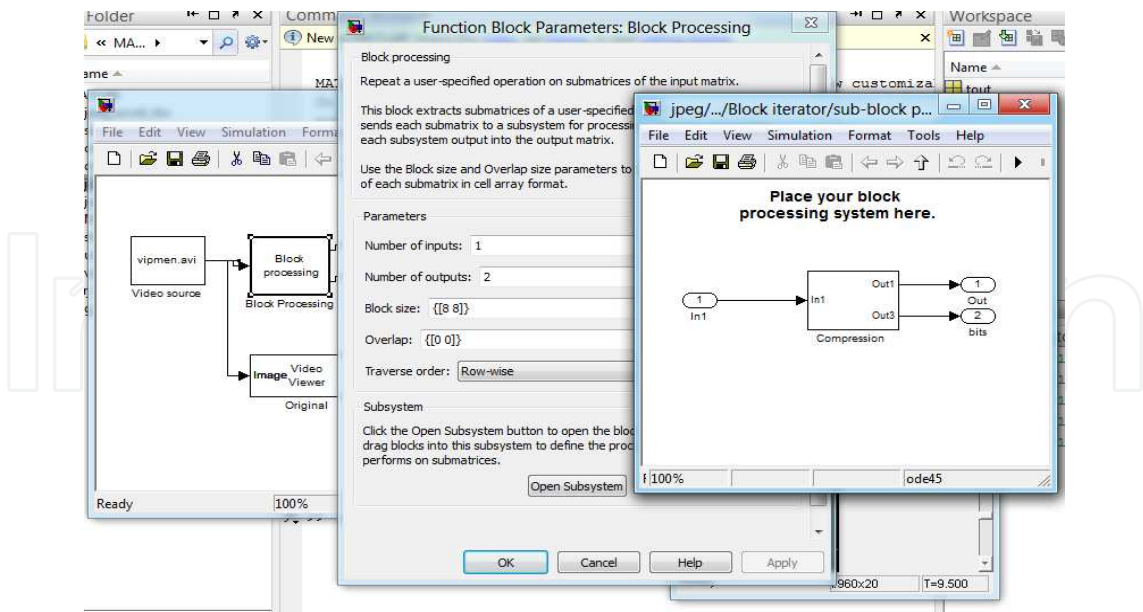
Folder
« MA...
ame
Comm
New
MA
Function Block Parameters: Block Processing
Block processing
Repeat a user-specified operation on submatrices of the input matrix.
This block extracts submatrices of a user-specified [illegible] sends each submatrix to a subsystem for processi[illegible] each subsystem output into the output matrix.
Use the Block size and Overlap size parameters to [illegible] of each submatrix in cell array format.
Parameters
Number of inputs: 1
Number of outputs: 2
Block size: {[8 8]}
Overlap: {[0 0]}
Traverse order: Row-wise
Subsystem
Click the Open Subsystem button to open the bloc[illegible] drag blocks into this subsystem to define the proc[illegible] performs on submatrices.
Open Subsystem
OK
Cancel
Help
Apply
w customiza
Workspace
Name
tout
File Edit View Simulation Forma
vipmen.avi
Video source
Block processing
Block Processing
Image Video Viewer
Original
Ready
100%
jpeg/.../Block iterator/sub-block p...
File Edit View Simulation Format Tools Help
Place your block processing system here.
1
In1
In1
Out1
Out3
Compression
1
Out
2
bits
100%
ode45
960x20
T=9.500